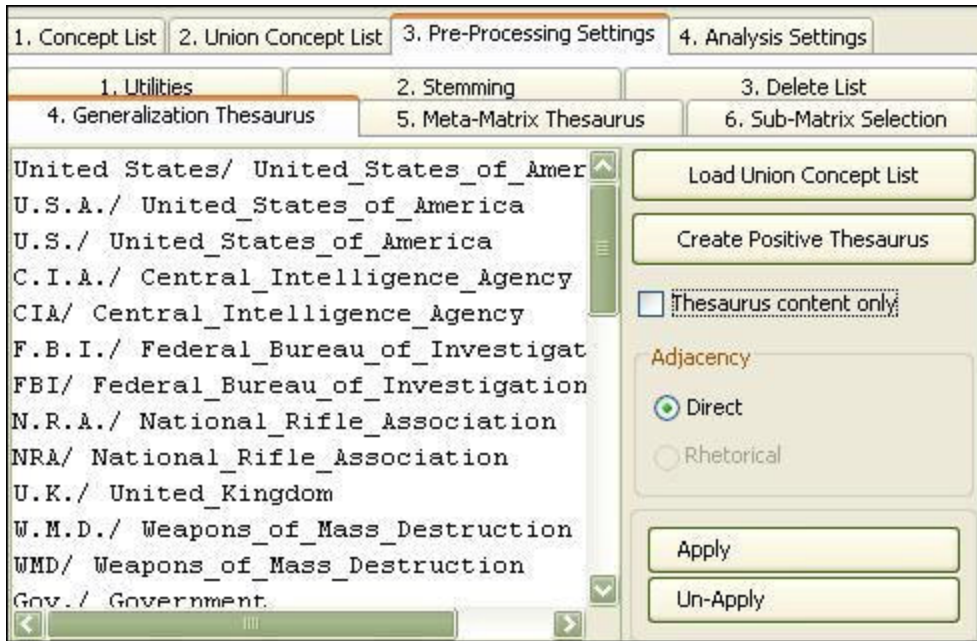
1. Concept List | 2. Union Concept List | 3. Pre-Processing Settings | 4. Analysis Settings

1. Utilities | 2. Stemming | 3. Delete List
4. Generalization Thesaurus | 5. Meta-Matrix Thesaurus | 6. Sub-Matrix Selection

United States/ United_States_of_Amer
U.S.A./ United_States_of_America
U.S./ United_States_of_America
C.I.A./ Central_Intelligence_Agency
CIA/ Central_Intelligence_Agency
F.B.I./ Federal_Bureau_of_Investigat
FBI/ Federal_Bureau_of_Investigation
N.R.A./ National_Rifle_Association
NRA/ National_Rifle_Association
U.K./ United_Kingdom
W.M.D./ Weapons_of_Mass_Destruction
WMD/ Weapons_of_Mass_Destruction
Gov./ Government

Load Union Concept List
Create Positive Thesaurus
Thesaurus content only
Adjacency
Direct
Rhetorical
Apply
Un-Apply